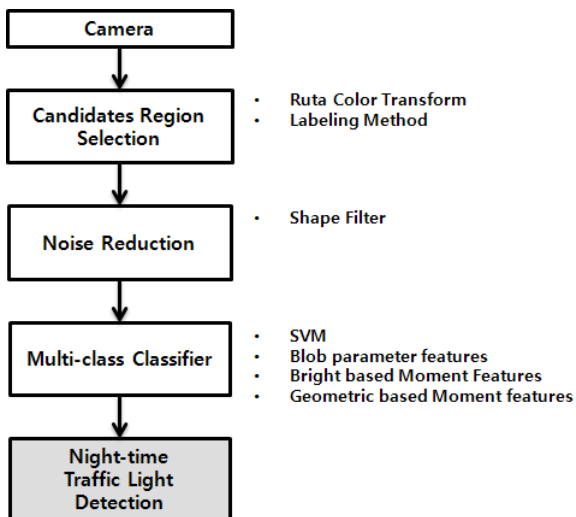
Camera

Candidates Region Selection

• Ruta Color Transform
• Labeling Method

Noise Reduction

• Shape Filter

Multi-class Classifier

• SVM
• Blob parameter features
• Bright based Moment Features
• Geometric based Moment features

Night-time Traffic Light Detection